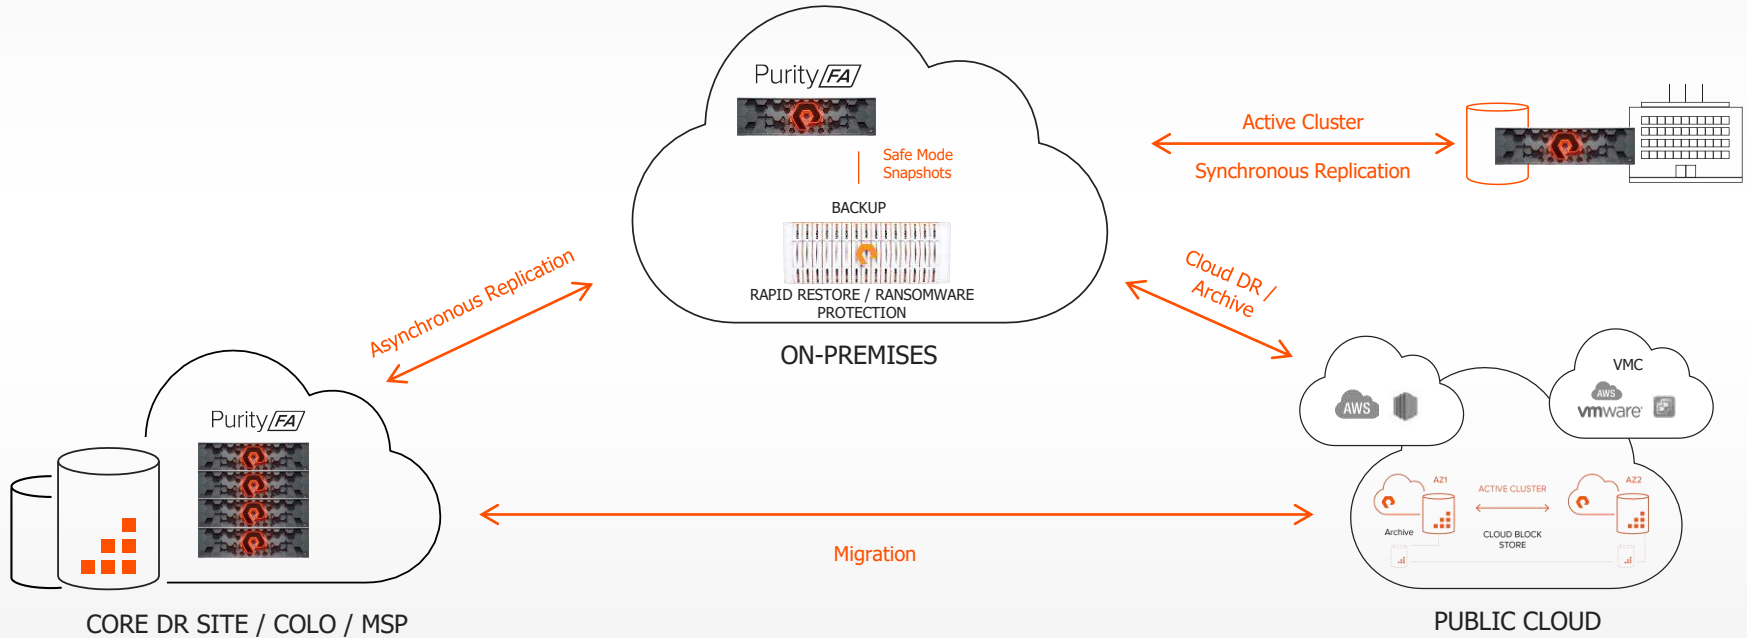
Purity FA

Safe Mode Snapshots

BACKUP

RAPID RESTORE / RANSOMWARE PROTECTION

ON-PREMISES

Active Cluster

Synchronous Replication

Asynchronous Replication

Cloud DR / Archive

Purity FA

VMC

AWS

AWS

vmware

AZ1

ACTIVE CLUSTER

AZ2

Archive

CLOUD BLOCK STORE

Migration

CORE DR SITE / COLO / MSP

PUBLIC CLOUD